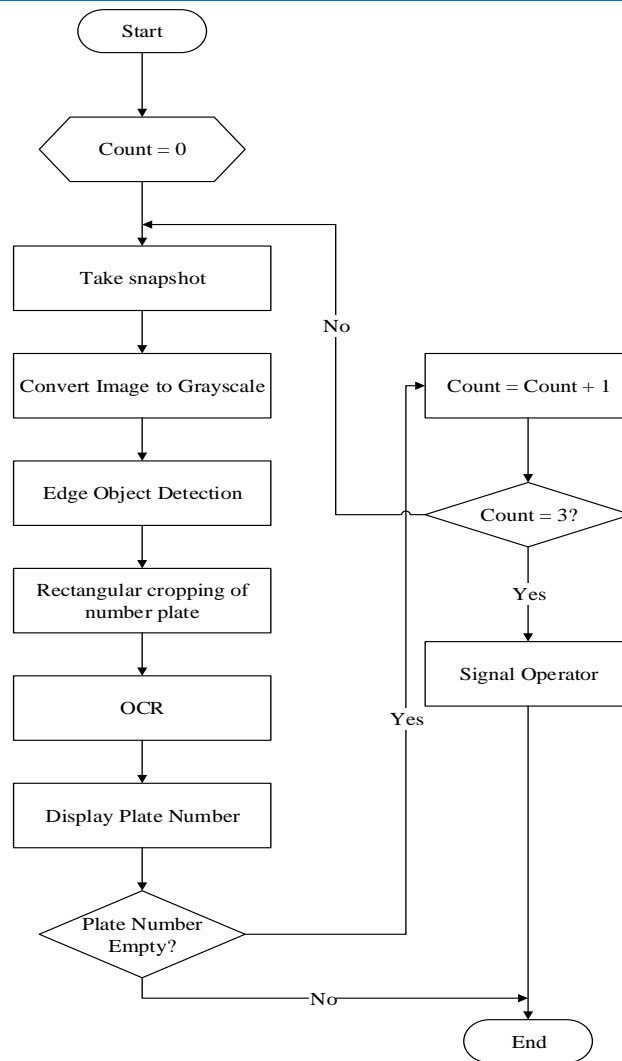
Start

Count = 0

Take snapshot

No

Convert Image to Grayscale

Count = Count + 1

Edge Object Detection

Count = 3?

Yes

Rectangular cropping of number plate

Signal Operator

OCR

Yes

Display Plate Number

Plate Number Empty?

No

End